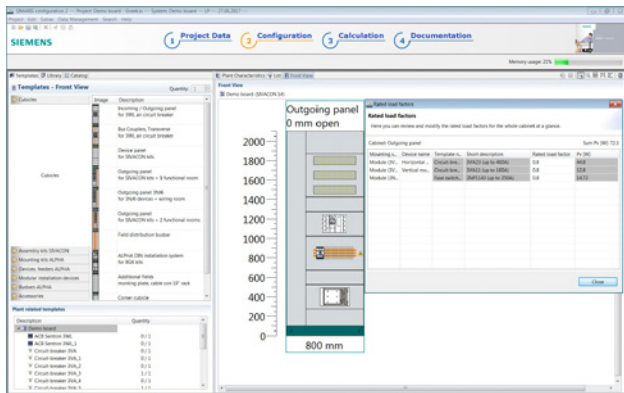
SIMARIS configuration 2 -- Project: Demo board - Eveline -- System Demo board -- V? -- 27.06.2017 --
Project Edit Extras Data Management Search Help

SIEMENS

1 Project Data
2 Configuration
3 Calculation
4 Documentation

Memory usage: 21%

Templates Library Catalog

Templates - Front View

Quantity

| Cubicles | Image | Description |
|---|---|---|
| Cubicles | | Incoming / Outgoing panel for 3WL air circuit breaker |
| | | Bus Couplers, Transverse for 3WL air circuit breaker |
| | | Device panel for SIVACON kits |
| | | Outgoing panel for SIVACON kits + 8 functional room |
| | | Outgoing panel 3NJ6 for 3NJ6 devices + wiring room |
| | | Outgoing panel for SIVACON kits + 2 functional rooms |
| | | Field distribution busbar |
| Assembly kits SIVACON | | |
| Mounting kits ALPHA | | ALPHA DIN installation system for 8GK kits |
| Devices, feeders ALPHA | | |
| Modular installation devices | | Additional fields mounting plate, cable core 19" rack |
| Busbars ALPHA | | |
| Accessories | | Corner cubicle |

Plant related templates

| Description | Quantity |
|---|---|
| Demo board | |
| ACB Sentron 3WL | 0 / 1 |
| ACB Sentron 3WL_1 | 0 / 1 |
| Circuit-breaker 3VA | 0 / 1 |
| Circuit-breaker 3VA_1 | 0 / 1 |
| Circuit-breaker 3VA_2 | 0 / 1 |
| Circuit-breaker 3VA_3 | 0 / 1 |
| Circuit-breaker 3VA_4 | 0 / 1 |
| Circuit-breaker 3VA_5 | 0 / 1 |

Plant Characteristics List Front View

Front View
Demo board (SIVACON S4)

Outgoing panel
0 mm open

2000
1800
1600
1400
1200
1000
800
600
400
200
0

800 mm

Rated load factors

Rated load factors
Here you can review and modify the rated load factors for the whole cabinet at a glance.

Cabinet: Outgoing panel

Sum Pv (W): 72.3

| Mounting s... | Device name | Template n... | Short description | Rated load factor | Pv (W) |
|---|---|---|---|---|---|
| Module (3V... | Horizontal ... | Circuit-bre... | 3VA21 (up to 400A) | 0.8 | 44.8 |
| Module (3V... | Vertical mo... | Circuit-bre... | 3VA11 (up to 160A) | 0.8 | 12.8 |
| Module (3N... | | Fuse switch... | 3NP1143 (up to 250A) | 0.8 | 14.72 |

Close